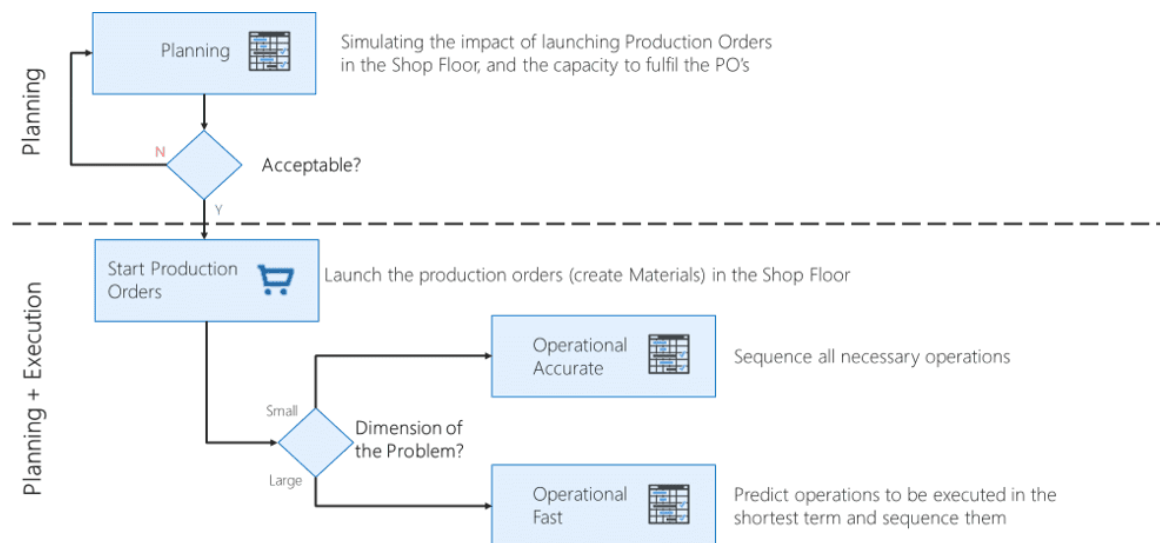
Planning

Planning

Simulating the impact of launching Production Orders in the Shop Floor, and the capacity to fulfil the PO's

N

Acceptable?

Y

Planning + Execution

Start Production Orders

Launch the production orders (create Materials) in the Shop Floor

Operational Accurate

Sequence all necessary operations

Small

Dimension of the Problem?

Large

Operational Fast

Predict operations to be executed in the shortest term and sequence them